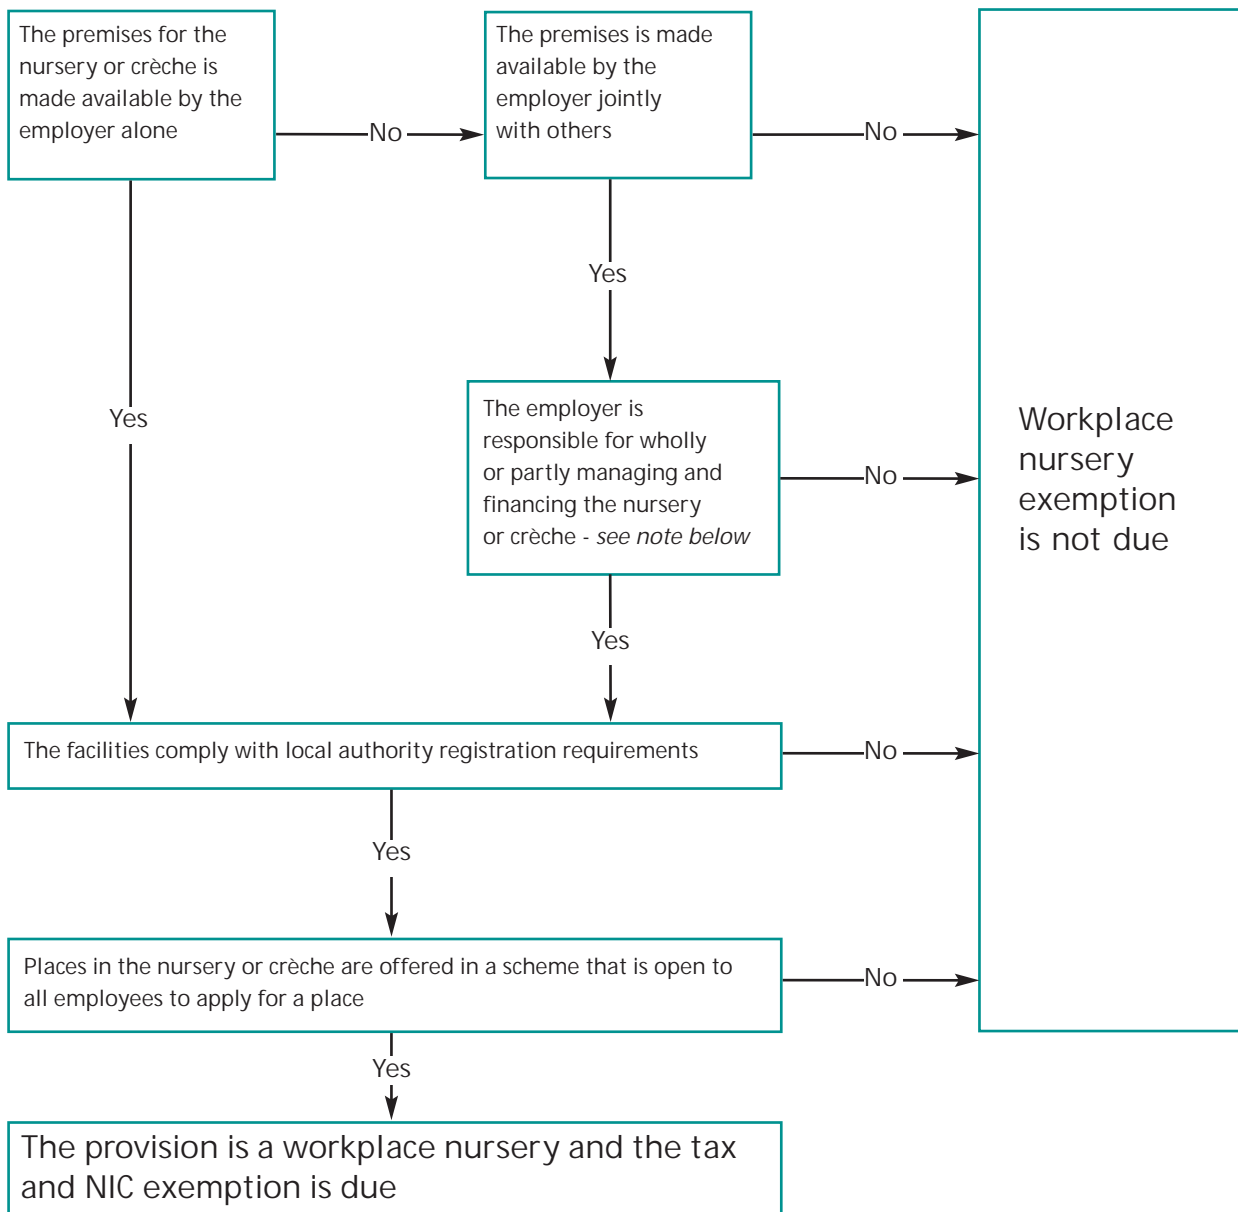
The premises for the nursery or crèche is made available by the employer alone

No

The premises is made available by the employer jointly with others

No

Yes

Yes

The employer is responsible for wholly or partly managing and financing the nursery or crèche - *see note below*

No

Workplace nursery exemption is not due

Yes

The facilities comply with local authority registration requirements

No

Yes

Places in the nursery or crèche are offered in a scheme that is open to all employees to apply for a place

No

Yes

The provision is a workplace nursery and the tax and NIC exemption is due